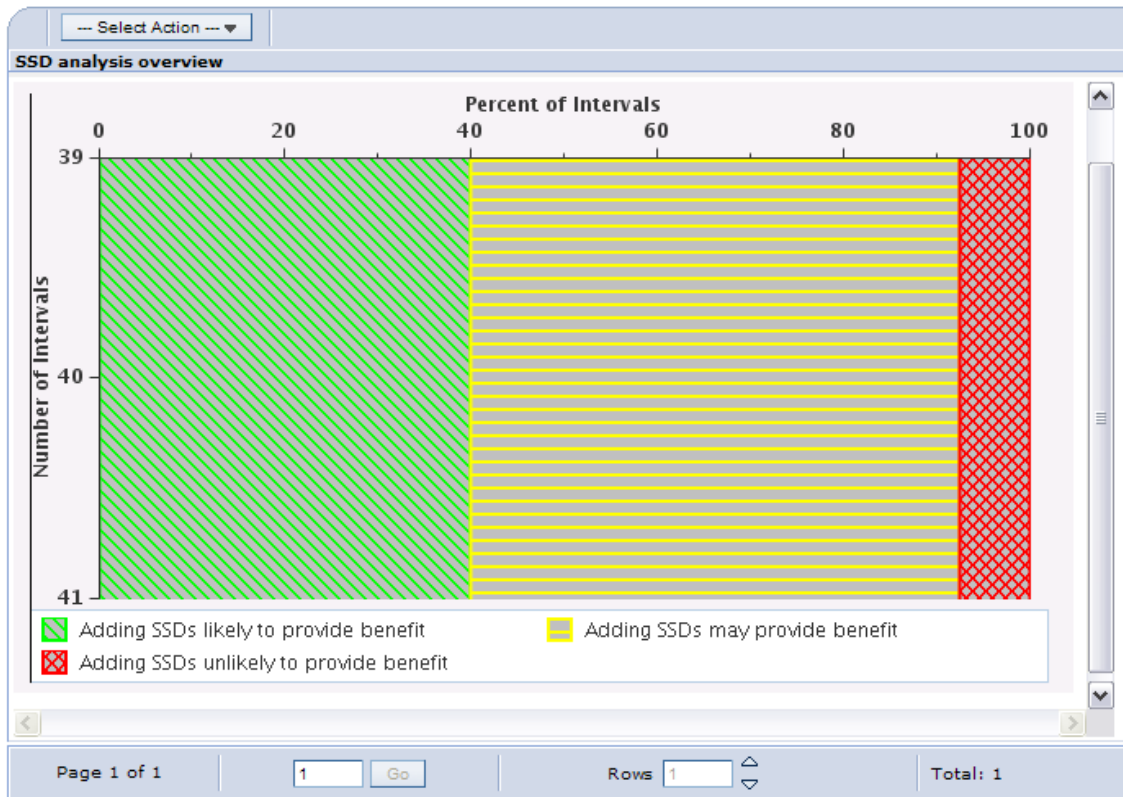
--- Select Action ---

SSD analysis overview

Percent of Intervals

0 20 40 60 80 100

Number of Intervals

39

40

41

Adding SSDs likely to provide benefit
Adding SSDs may provide benefit
Adding SSDs unlikely to provide benefit

Page 1 of 1

1 Go

Rows 1

Total: 1